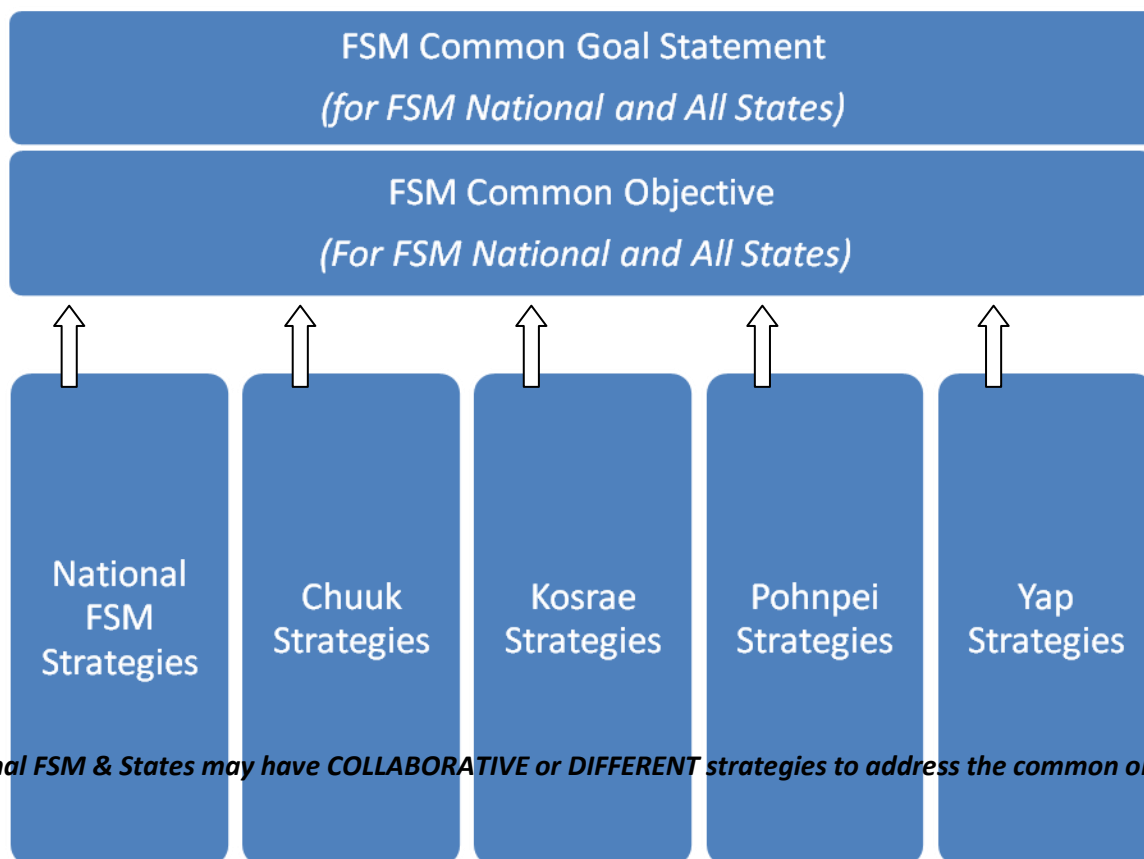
FSM Common Goal Statement
(for FSM National and All States)

FSM Common Objective
(For FSM National and All States)

National FSM Strategies

Chuuk Strategies

Kosrae Strategies

Pohnpei Strategies

Yap Strategies

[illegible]nal FSM & States may have COLLABORATIVE or DIFFERENT strategies to address the common o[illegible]